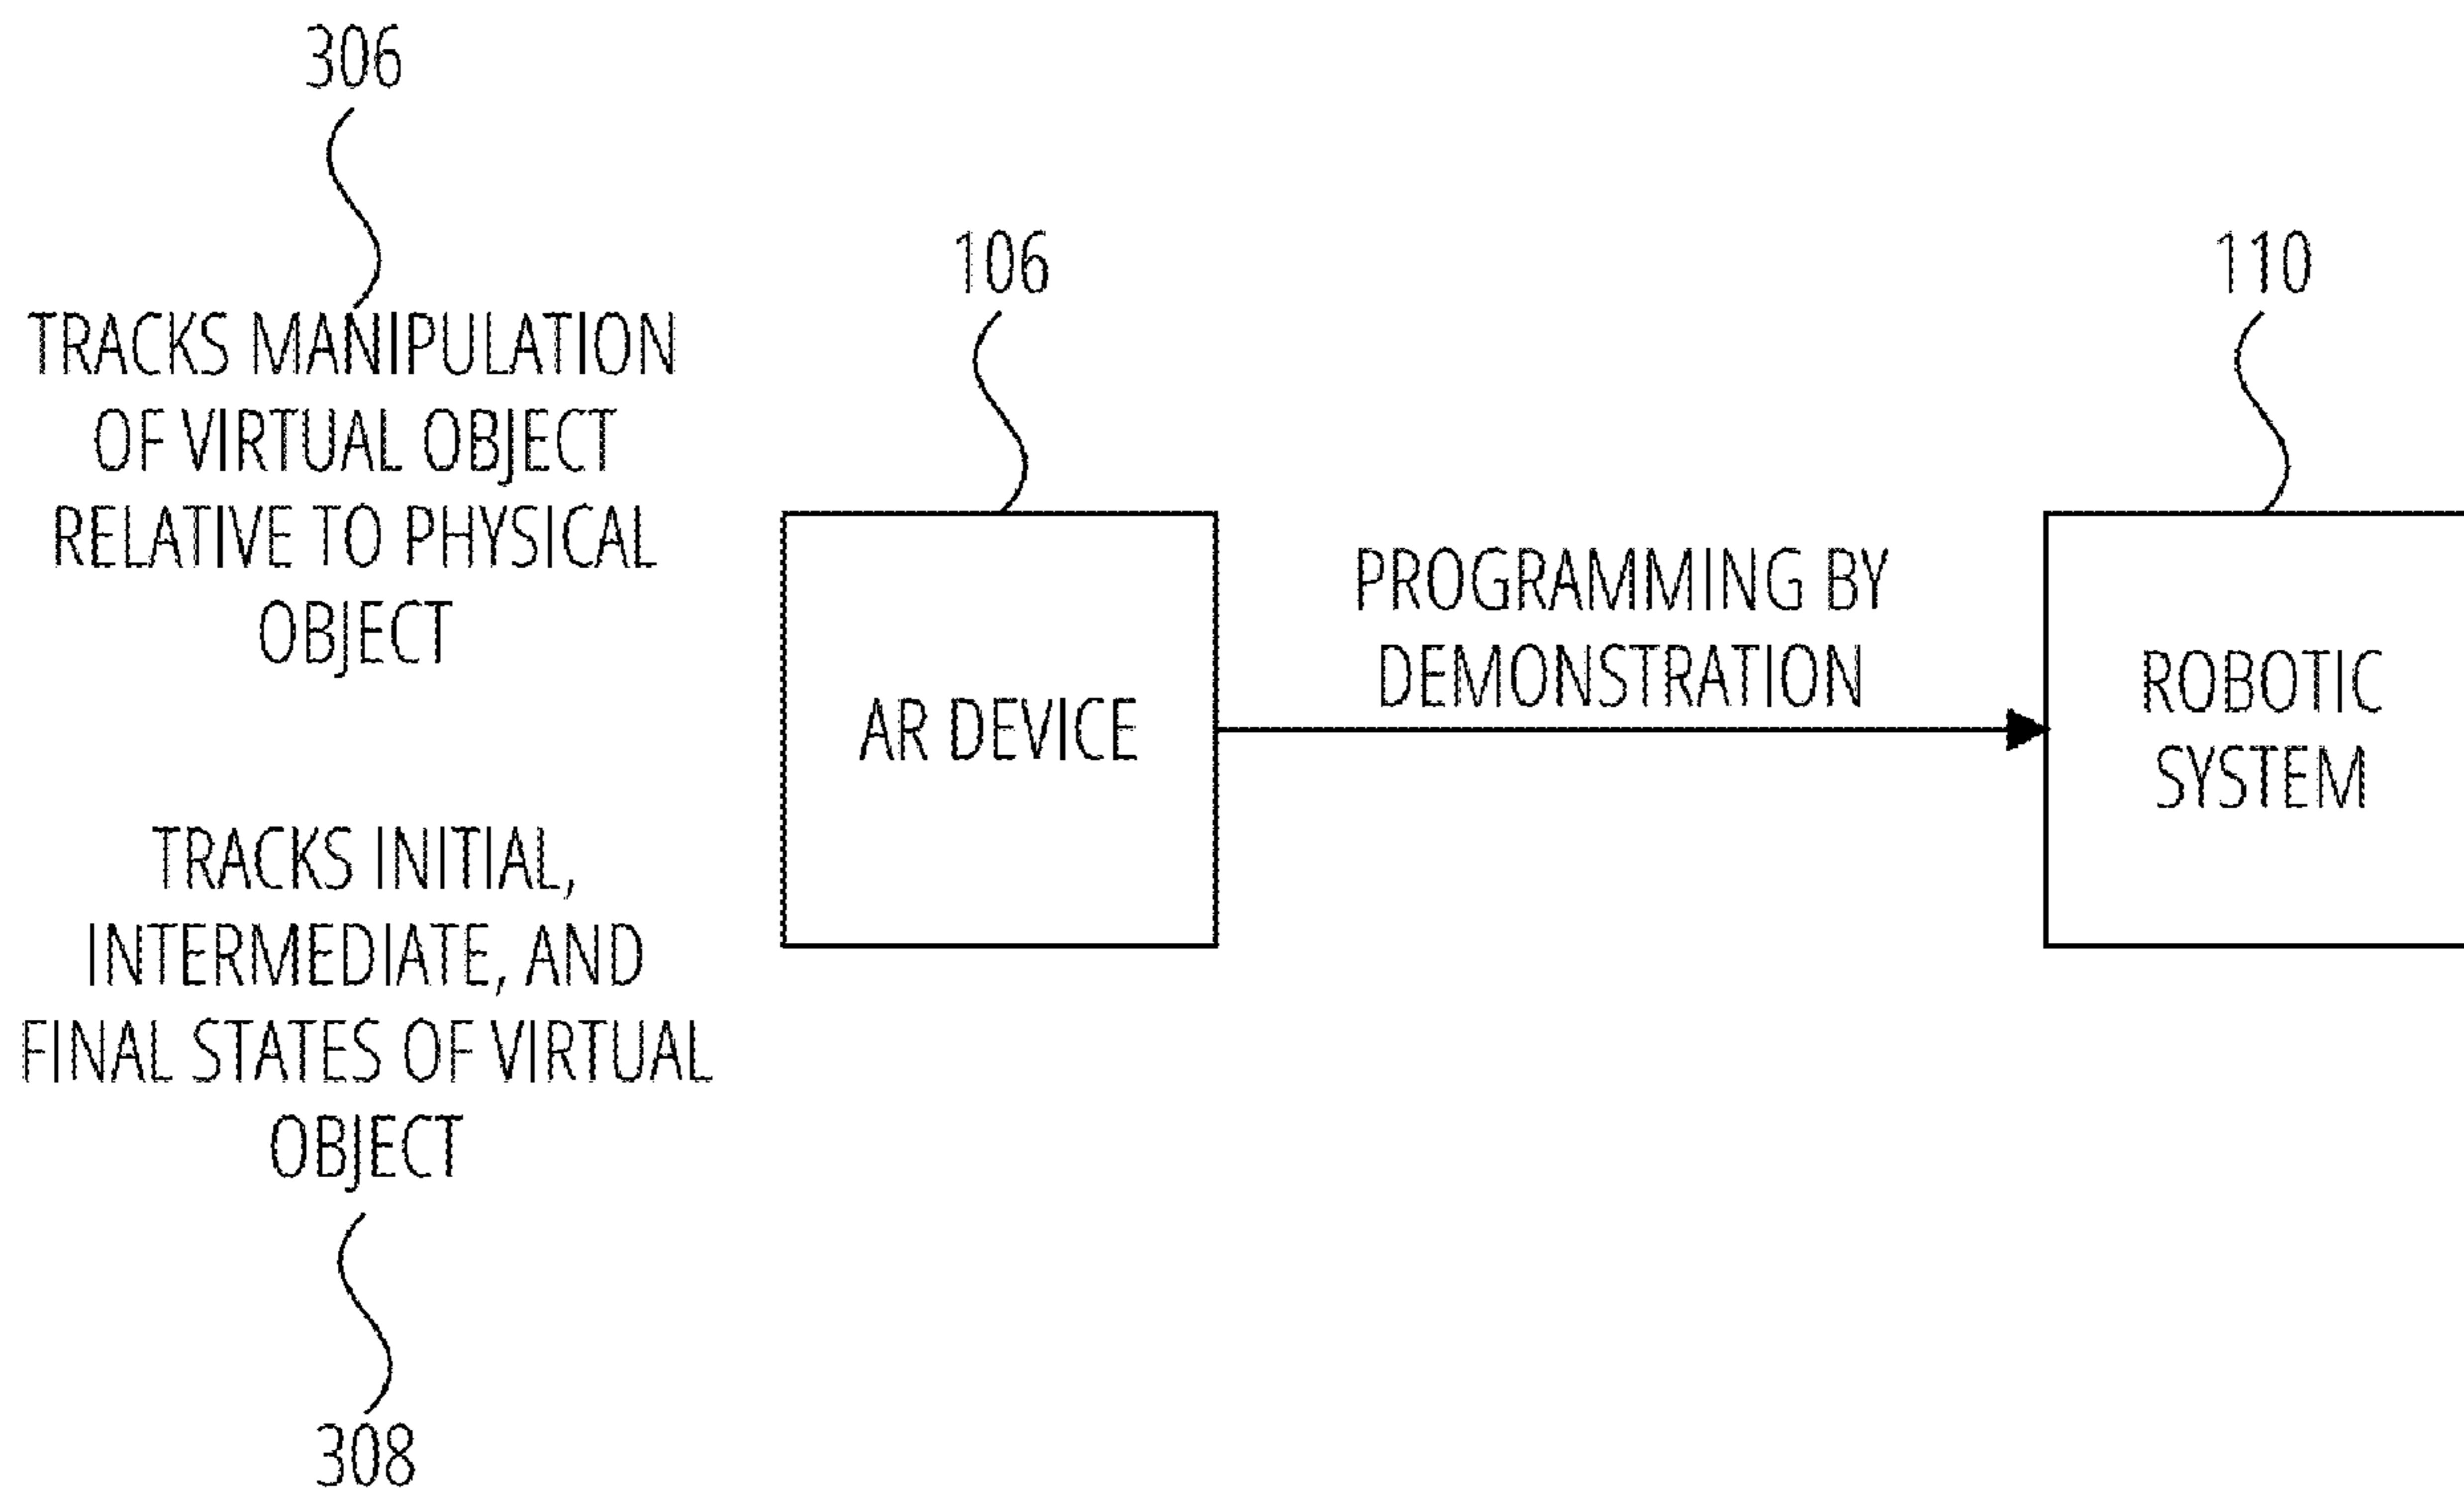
306

TRACKS MANIPULATION OF VIRTUAL OBJECT RELATIVE TO PHYSICAL OBJECT

TRACKS INITIAL, INTERMEDIATE, AND FINAL STATES OF VIRTUAL OBJECT

308

106

AR DEVICE

PROGRAMMING BY DEMONSTRATION

110

ROBOTIC SYSTEM